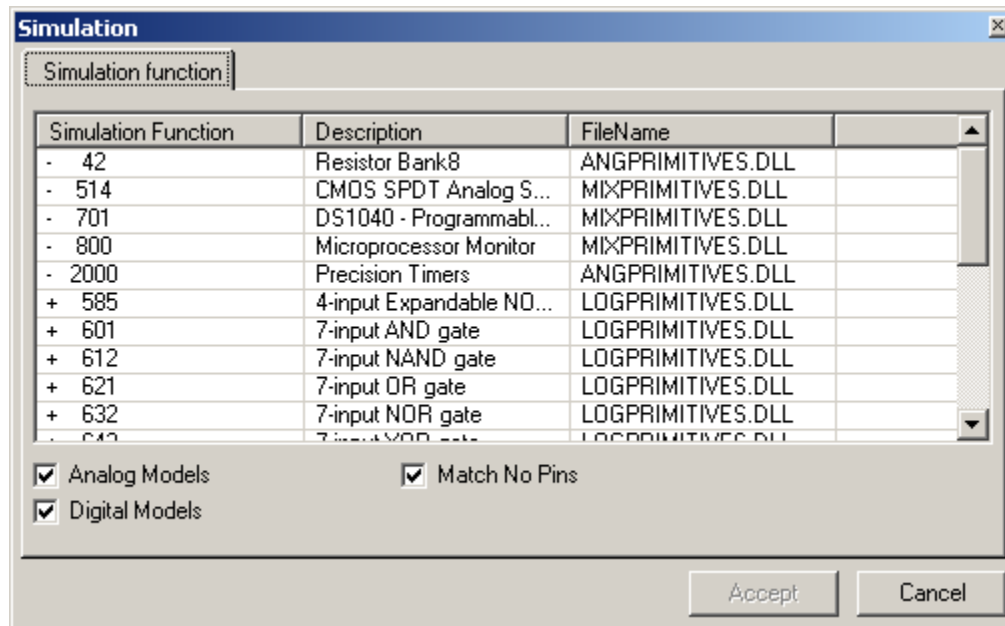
Simulation

Simulation function

| Simulation Function | Description | FileName |
|---|---|---|
| - 42 | Resistor Bank8 | ANGPRIMITIVES.DLL |
| - 514 | CMOS SPDT Analog S... | MIXPRIMITIVES.DLL |
| - 701 | DS1040 - Programmabl... | MIXPRIMITIVES.DLL |
| - 800 | Microprocessor Monitor | MIXPRIMITIVES.DLL |
| - 2000 | Precision Timers | ANGPRIMITIVES.DLL |
| + 585 | 4-input Expandable NO... | LOGPRIMITIVES.DLL |
| + 601 | 7-input AND gate | LOGPRIMITIVES.DLL |
| + 612 | 7-input NAND gate | LOGPRIMITIVES.DLL |
| + 621 | 7-input OR gate | LOGPRIMITIVES.DLL |
| + 632 | 7-input NOR gate | LOGPRIMITIVES.DLL |
| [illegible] | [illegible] | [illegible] |

Analog Models
Digital Models
Match No Pins

Accept
Cancel